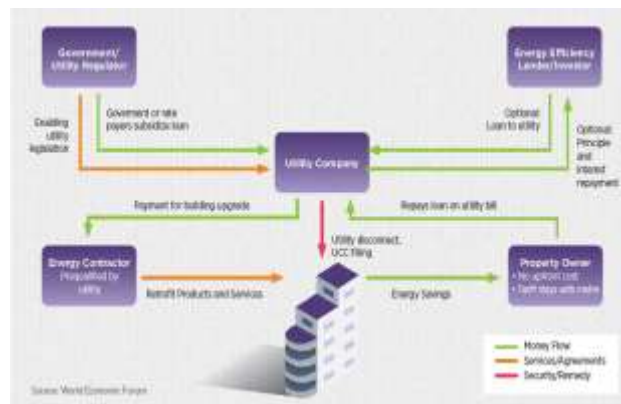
Government/ Utility Regulator

Energy Efficiency Lender/Investor

Enabling utility legislation

Government or rate payers subsidize loan

Optional: Loan to utility

Optional: Principle and interest repayment

Utility Company

Payment for building upgrade

Repays loan on utility bill

Utility disconnect, UCC Filing

Energy Contractor
Prequalified by utility

Property Owner
• No upfront cost
• Tariff stays with meter

Retrofit Products and Services

Energy Savings

Money Flow
Services/Agreements
Security/Remedy

Source: World Economic Forum